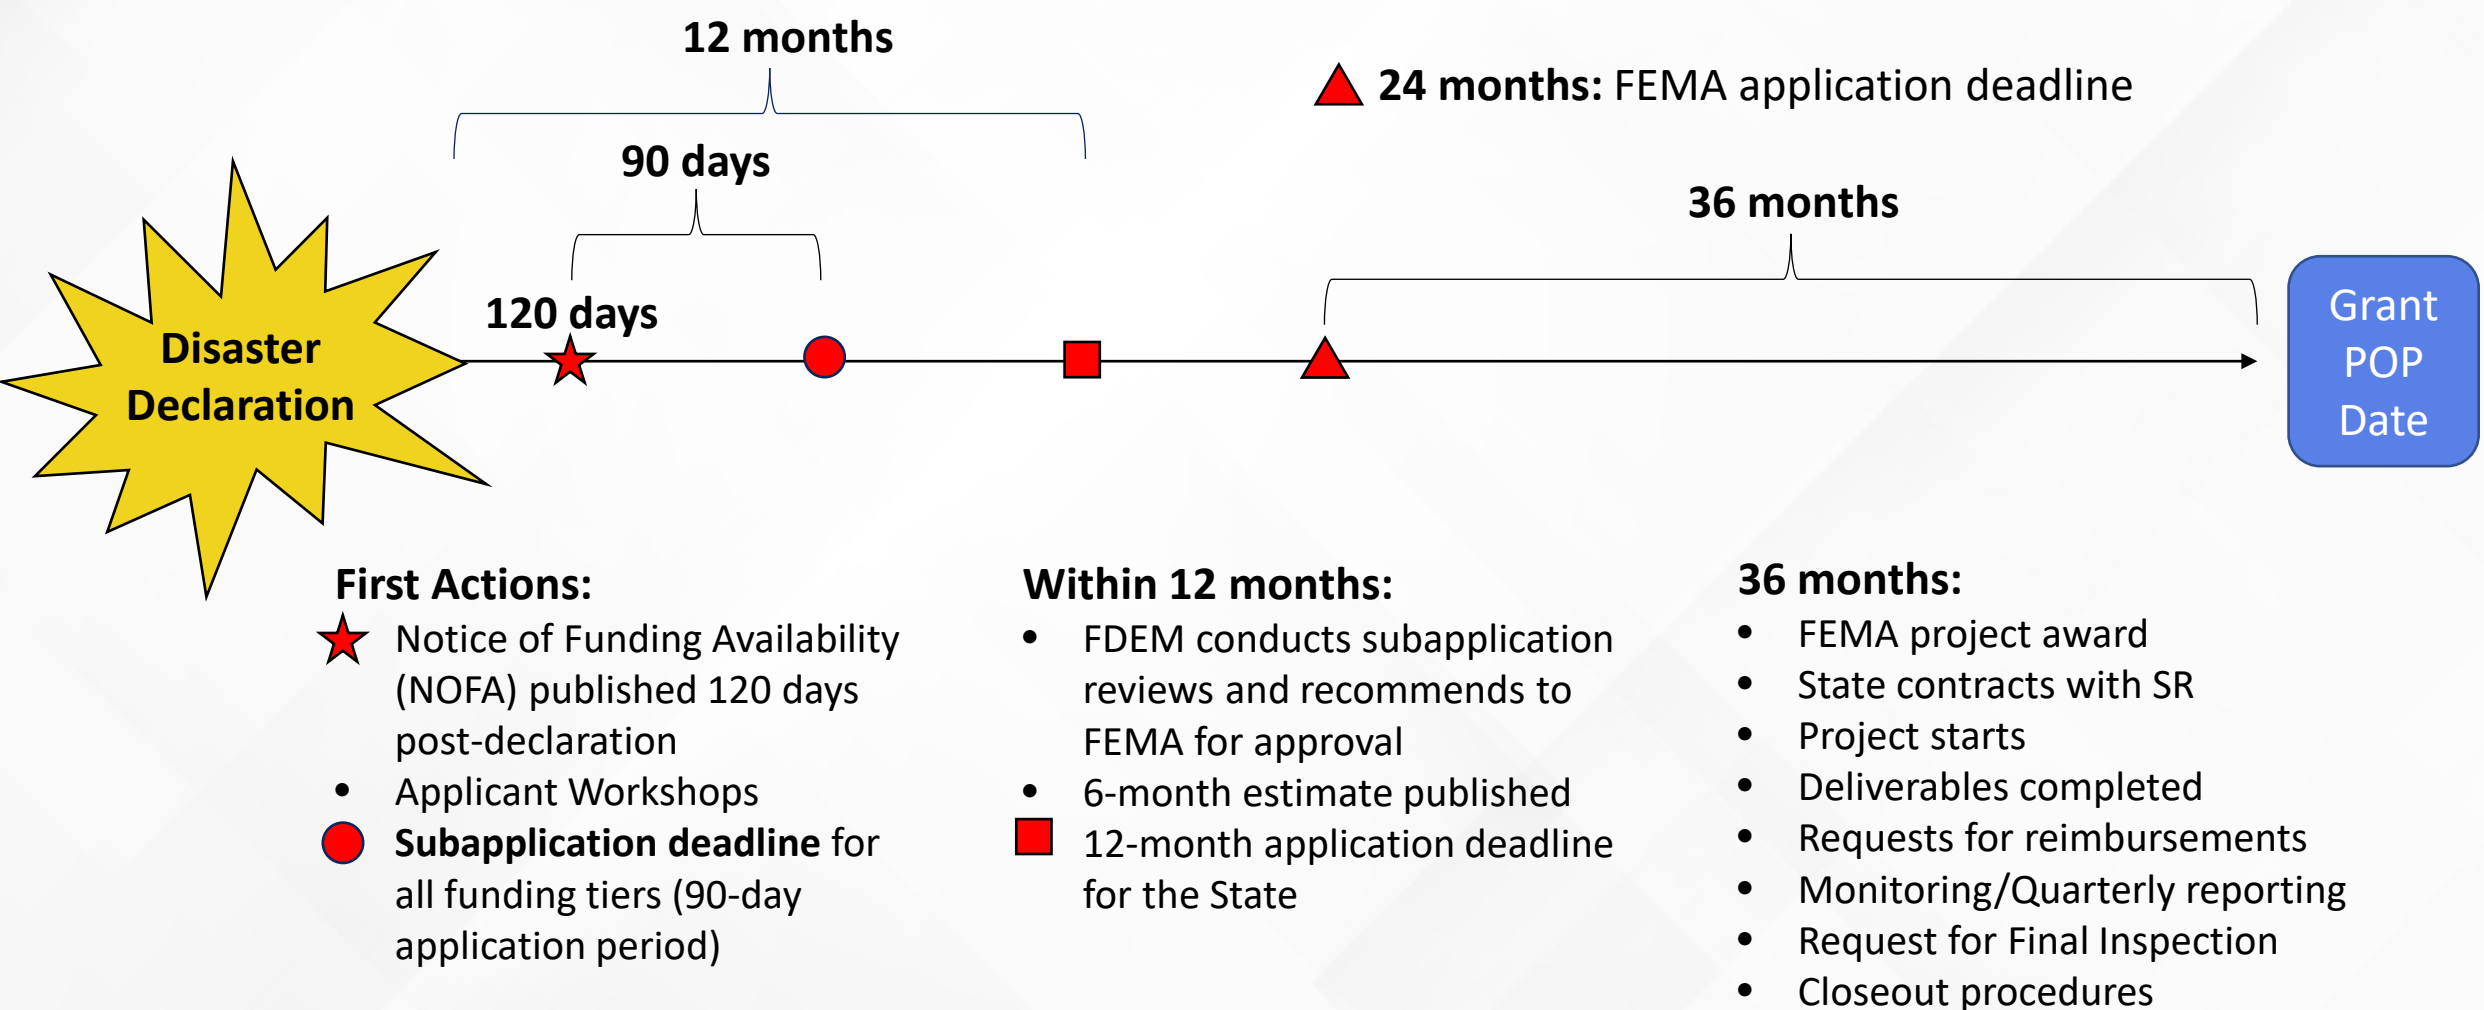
12 months

24 months: FEMA application deadline

90 days

36 months

120 days

Disaster Declaration

Grant POP Date

First Actions:
Notice of Funding Availability (NOFA) published 120 days post-declaration
• Applicant Workshops
Subapplication deadline for all funding tiers (90-day application period)

Within 12 months:
• FDEM conducts subapplication reviews and recommends to FEMA for approval
• 6-month estimate published
12-month application deadline for the State

36 months:
• FEMA project award
• State contracts with SR
• Project starts
• Deliverables completed
• Requests for reimbursements
• Monitoring/Quarterly reporting
• Request for Final Inspection
• Closeout procedures